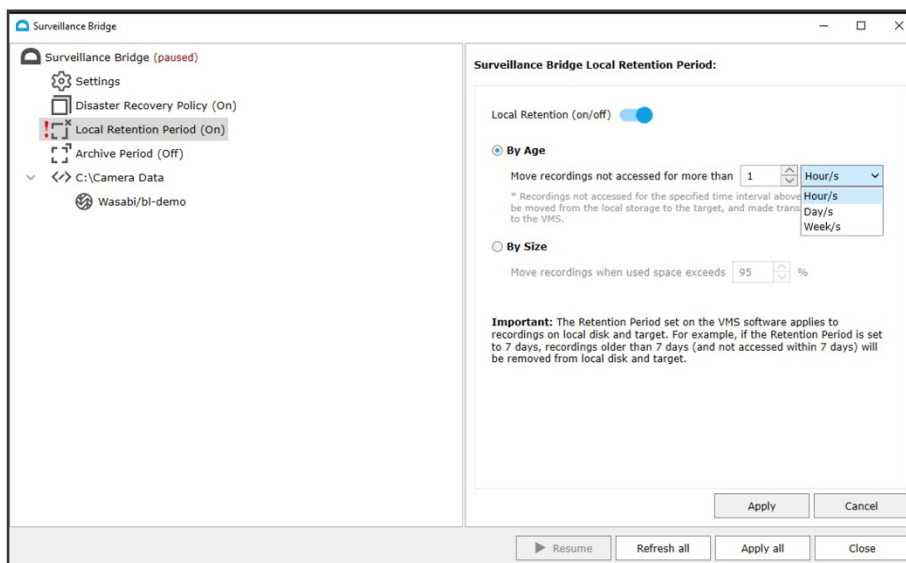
Surveillance Bridge

Surveillance Bridge (paused)
Settings
Disaster Recovery Policy (On)
Local Retention Period (On)
Archive Period (Off)
C:\Camera Data
Wasabi/bl-demo

Surveillance Bridge Local Retention Period:

Local Retention (on/off)

By Age

Move recordings not accessed for more than 1 Hour/s

Hour/s
Day/s
Week/s

* Recordings not accessed for the specified time interval above be moved from the local storage to the target, and made trans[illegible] to the VMS.

By Size

Move recordings when used space exceeds 95 %

Important: The Retention Period set on the VMS software applies to recordings on local disk and target. For example, if the Retention Period is set to 7 days, recordings older than 7 days (and not accessed within 7 days) will be removed from local disk and target.

Apply
Cancel

Resume
Refresh all
Apply all
Close